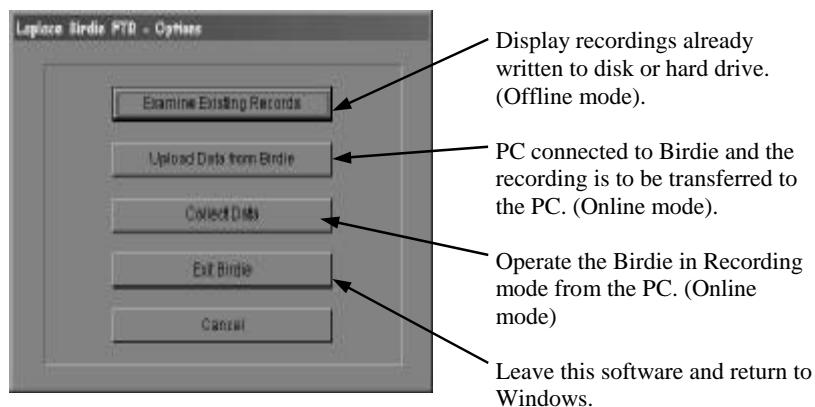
Laplace Birdie PTR - Options

Examine Existing Records

Upload Data from Birdie

Collect Data

Exit Birdie

Cancel

Display recordings already written to disk or hard drive. (Offline mode).

PC connected to Birdie and the recording is to be transferred to the PC. (Online mode).

Operate the Birdie in Recording mode from the PC. (Online mode)

Leave this software and return to Windows.